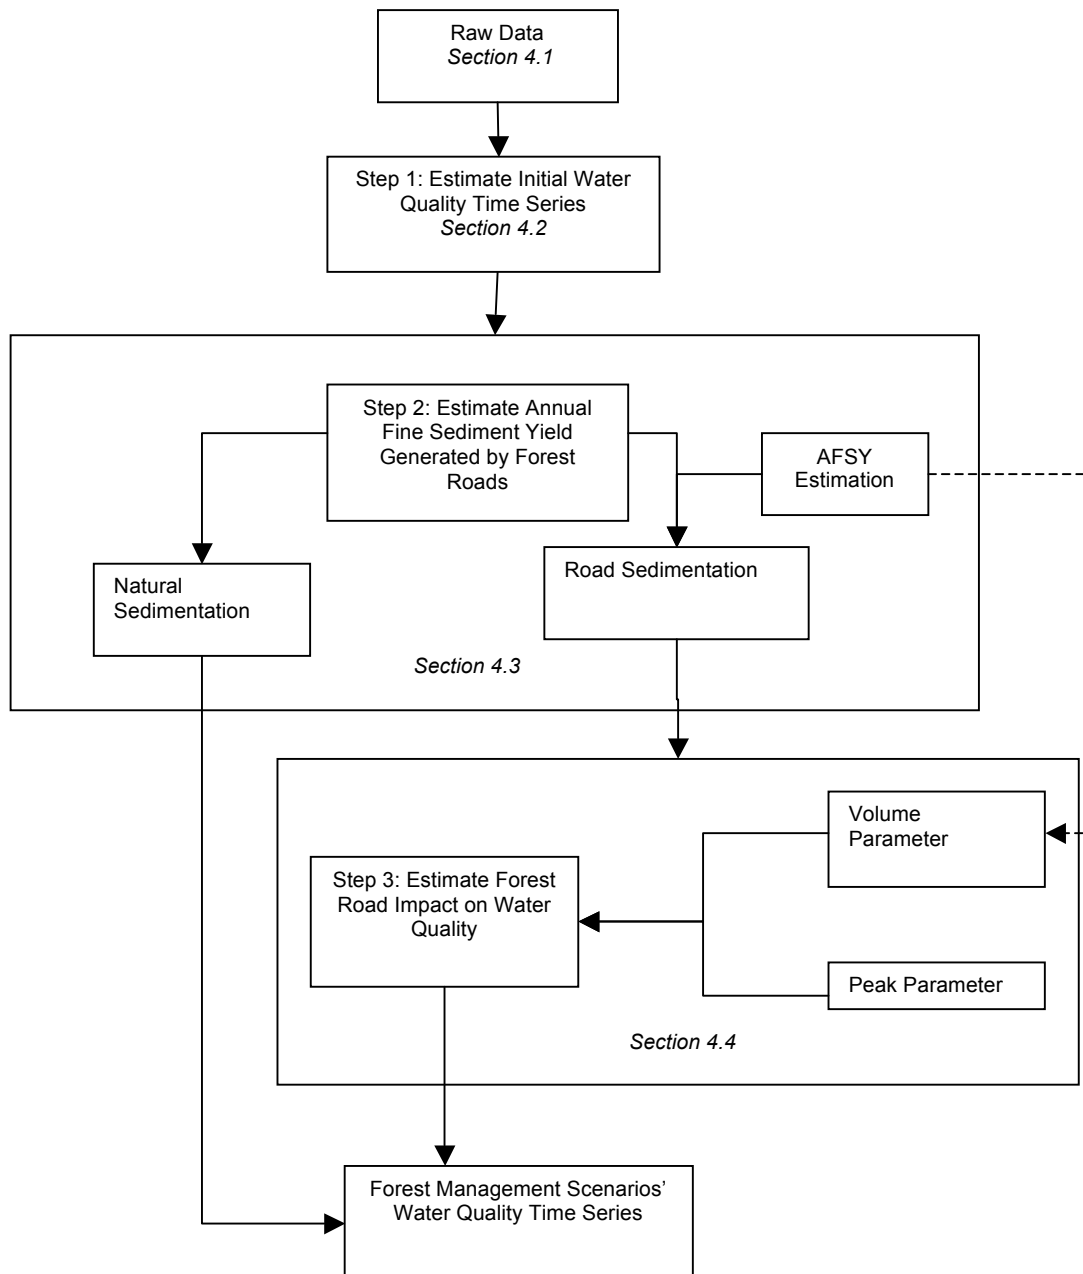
Raw Data
*Section 4.1*

Step 1: Estimate Initial Water Quality Time Series
*Section 4.2*

Step 2: Estimate Annual Fine Sediment Yield Generated by Forest Roads

AFSY Estimation

Natural Sedimentation

Road Sedimentation

*Section 4.3*

Volume Parameter

Step 3: Estimate Forest Road Impact on Water Quality

Peak Parameter

*Section 4.4*

Forest Management Scenarios' Water Quality Time Series